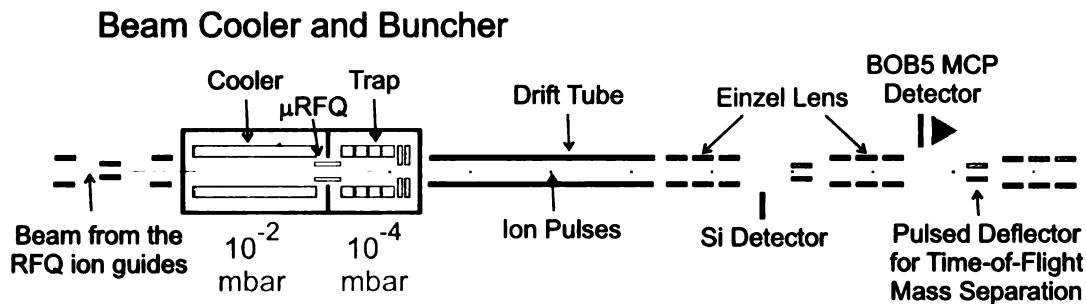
Beam Cooler and Buncher

Cooler

μRFQ

Trap

Drift Tube

Einzel Lens

BOB5 MCP Detector

Beam from the RFQ ion guides

$10^{-2}$ mbar

$10^{-4}$ mbar

Ion Pulses

Si Detector

Pulsed Deflector for Time-of-Flight Mass Separation